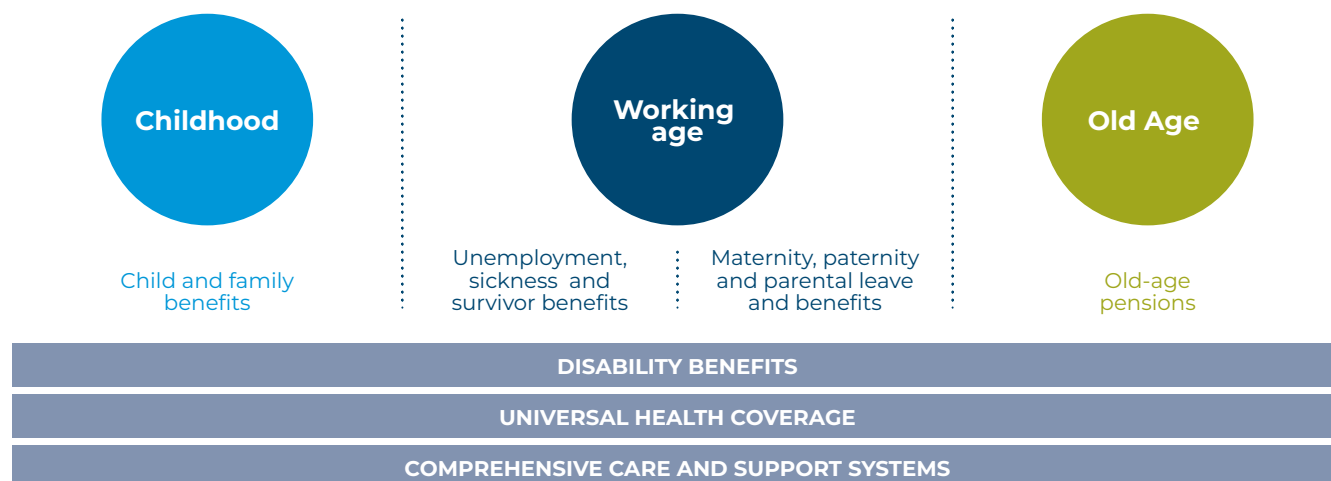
Childhood

Child and family benefits

Working age

Unemployment, sickness and survivor benefits

Maternity, paternity and parental leave and benefits

Old Age

Old-age pensions

DISABILITY BENEFITS

UNIVERSAL HEALTH COVERAGE

COMPREHENSIVE CARE AND SUPPORT SYSTEMS